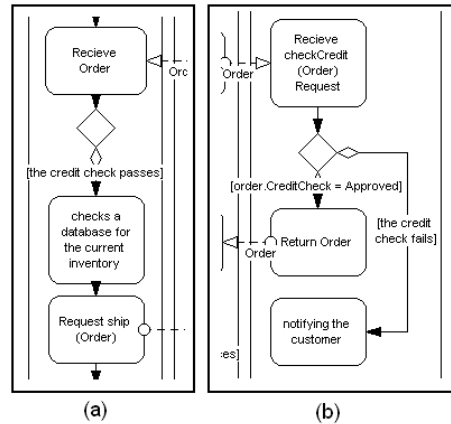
Recieve Order

Orc

[the credit check passes]

checks a database for the current inventory

Request ship (Order)

(a)

Order

Recieve checkCredit (Order) Request

[order.CreditCheck = Approved]

Return Order

Order

[the credit check fails]

notifying the customer

:es]

(b)